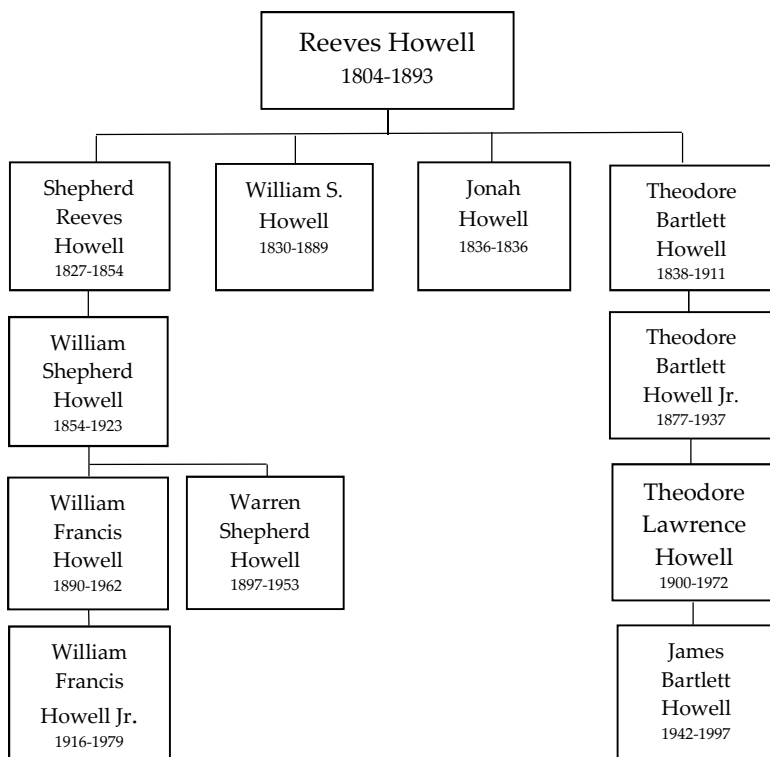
Reeves Howell
1804-1893

Shepherd Reeves Howell
1827-1854

William S. Howell
1830-1889

Jonah Howell
1836-1836

Theodore Bartlett Howell
1838-1911

William Shepherd Howell
1854-1923

Theodore Bartlett Howell Jr.
1877-1937

William Francis Howell
1890-1962

Warren Shepherd Howell
1897-1953

Theodore Lawrence Howell
1900-1972

William Francis Howell Jr.
1916-1979

James Bartlett Howell
1942-1997